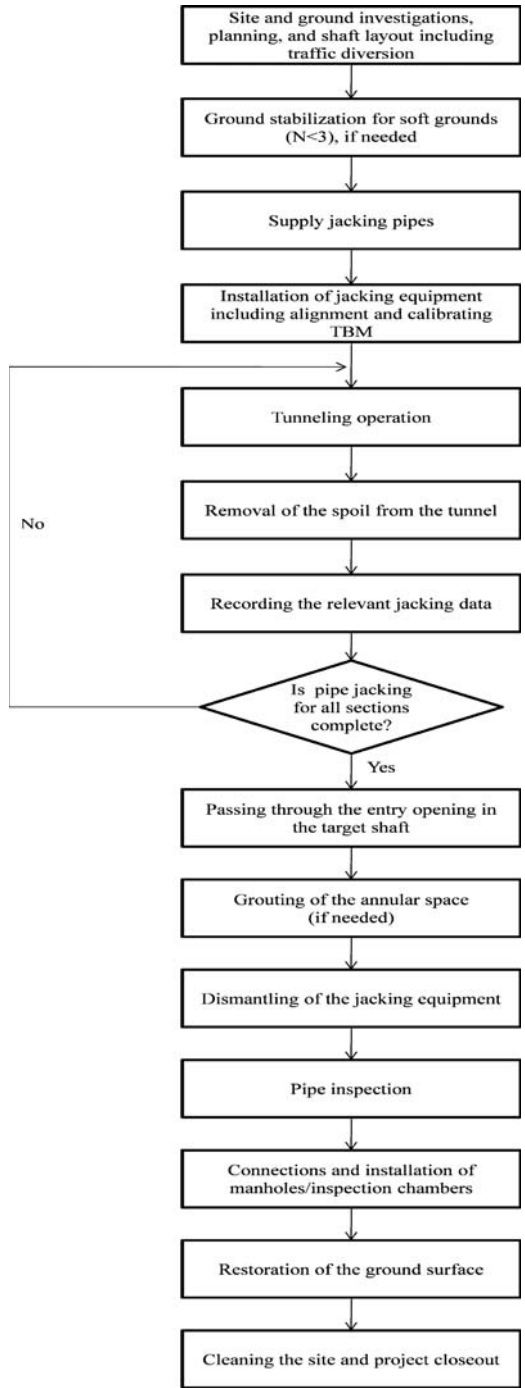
Site and ground investigations, planning, and shaft layout including traffic diversion

Ground stabilization for soft grounds (N<3), if needed

Supply jacking pipes

Installation of jacking equipment including alignment and calibrating TBM

Tunneling operation

Removal of the spoil from the tunnel

Recording the relevant jacking data

No

Is pipe jacking for all sections complete?

Yes

Passing through the entry opening in the target shaft

Grouting of the annular space (if needed)

Dismantling of the jacking equipment

Pipe inspection

Connections and installation of manholes/inspection chambers

Restoration of the ground surface

Cleaning the site and project closeout